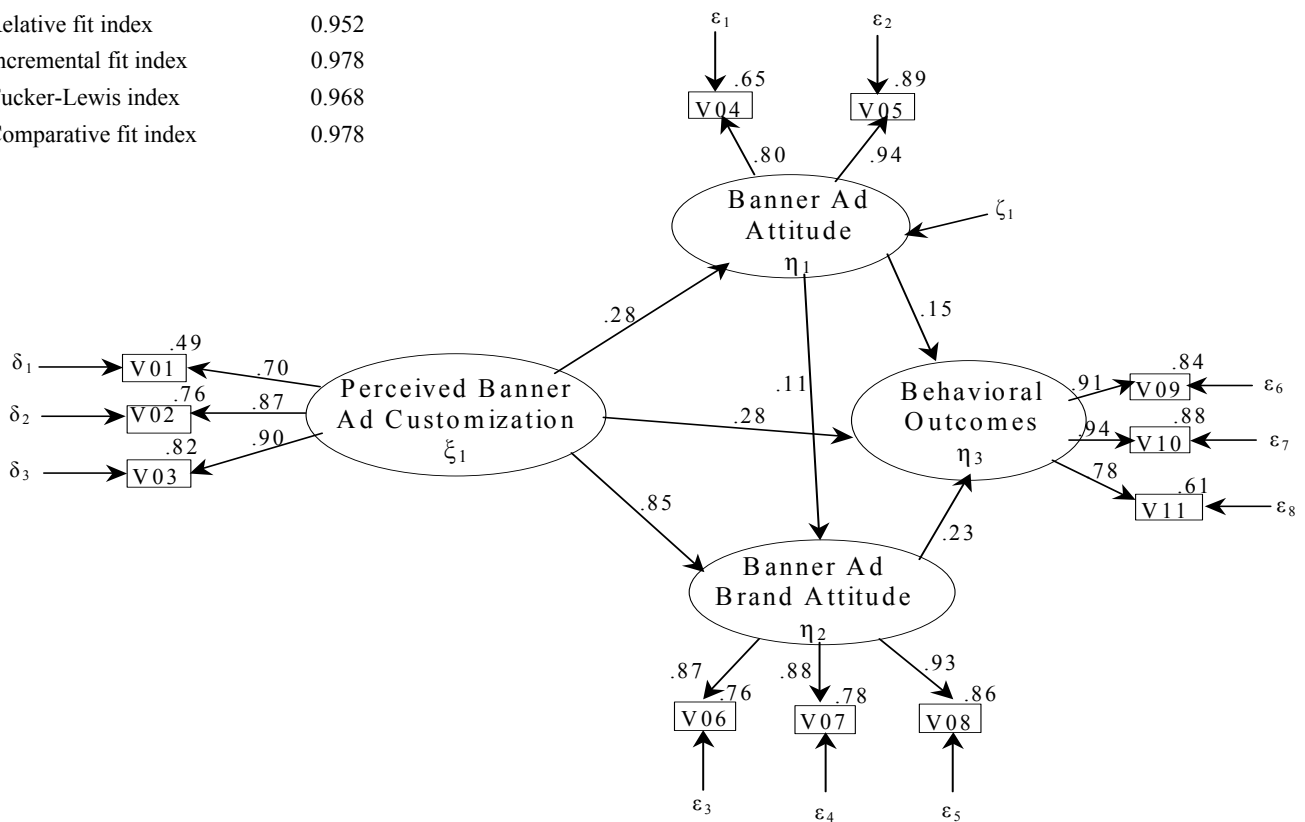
elative fit index 0.952
ncremental fit index 0.978
ucker-Lewis index 0.968
omparative fit index 0.978

$\varepsilon_1$
$\varepsilon_2$
.65
.89
V04
V05
.80
.94
Banner Ad Attitude
$\eta_1$
$\zeta_1$
.28
.15
$\delta_1$
.49
V01
.70
$\delta_2$
.76
V02
.87
$\delta_3$
.82
V03
.90
Perceived Banner Ad Customization
$\xi_1$
.11
.28
Behavioral Outcomes
$\eta_3$
.91
.84
V09
$\varepsilon_6$
.94
.88
V10
$\varepsilon_7$
78
.61
V11
$\varepsilon_8$
.85
.23
Banner Ad Brand Attitude
$\eta_2$
.87
.76
V06
.88
.78
V07
.93
.86
V08
$\varepsilon_3$
$\varepsilon_4$
$\varepsilon_5$